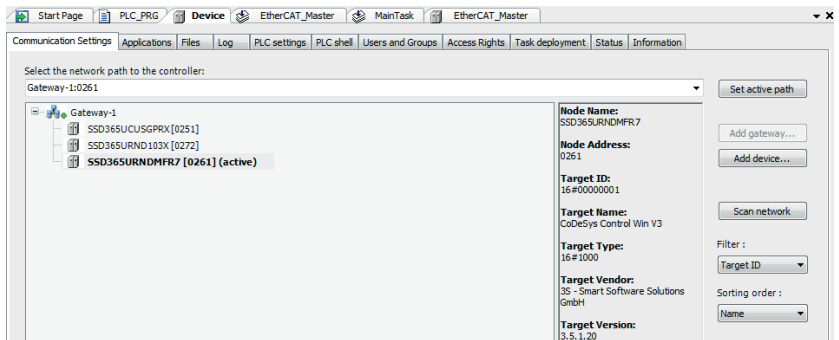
Start Page | PLC_PRG | Device | EtherCAT_Master | MainTask | EtherCAT_Master

Communication Settings | Applications | Files | Log | PLC settings | PLC shell | Users and Groups | Access Rights | Task deployment | Status | Information

Select the network path to the controller:

Gateway-1:0261

Set active path

Gateway-1
SSD365UCUSGPRX [0251]
SSD365URND103X [0272]
SSD365URNDMFR7 [0261] (active)

Node Name:
SSD365URNDMFR7

Node Address:
0261

Target ID:
16#00000001

Target Name:
CoDeSys Control Win V3

Target Type:
16#1000

Target Vendor:
3S - Smart Software Solutions GmbH

Target Version:
3.5.1.20

Add gateway...

Add device...

Scan network

Filter :

Target ID

Sorting order :

Name